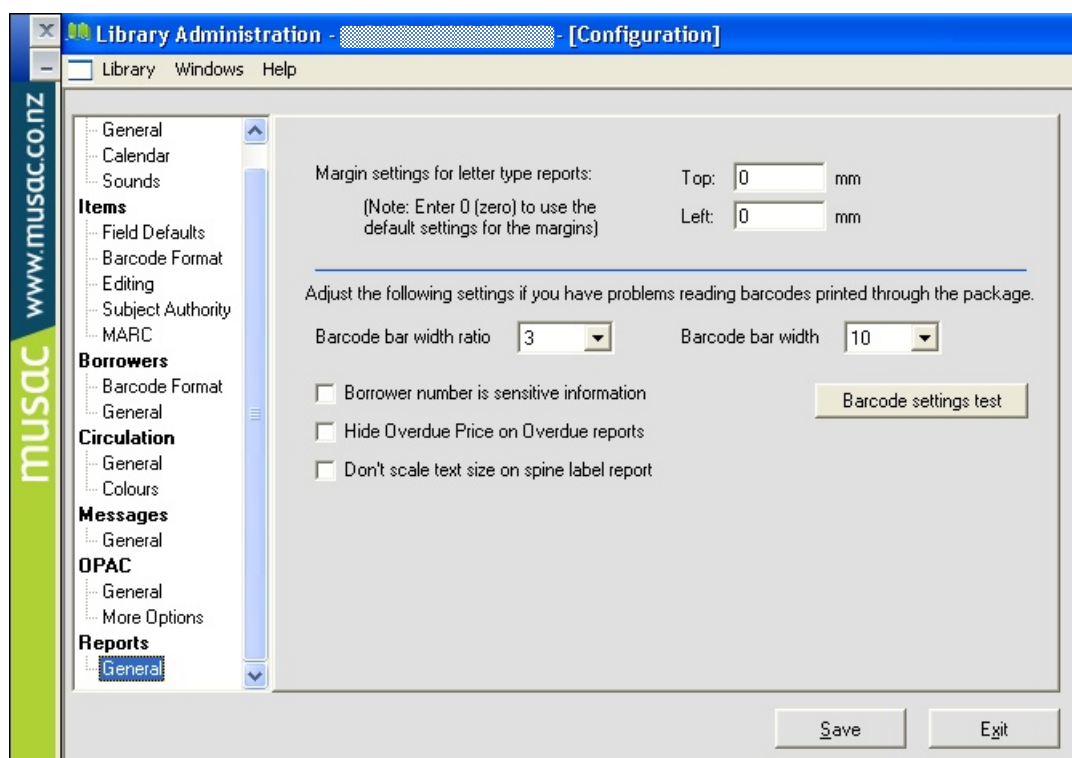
Library Administration - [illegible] - [Configuration]

Library Windows Help

www.musac.co.nz
musac

General
Calendar
Sounds
Items
Field Defaults
Barcode Format
Editing
Subject Authority
MARC
Borrowers
Barcode Format
General
Circulation
General
Colours
Messages
General
OPAC
General
More Options
Reports
General

Margin settings for letter type reports:
(Note: Enter 0 (zero) to use the default settings for the margins)

Top: 0 mm
Left: 0 mm

Adjust the following settings if you have problems reading barcodes printed through the package.

Barcode bar width ratio 3

Barcode bar width 10

Borrower number is sensitive information

Barcode settings test

Hide Overdue Price on Overdue reports

Don't scale text size on spine label report

Save

Exit